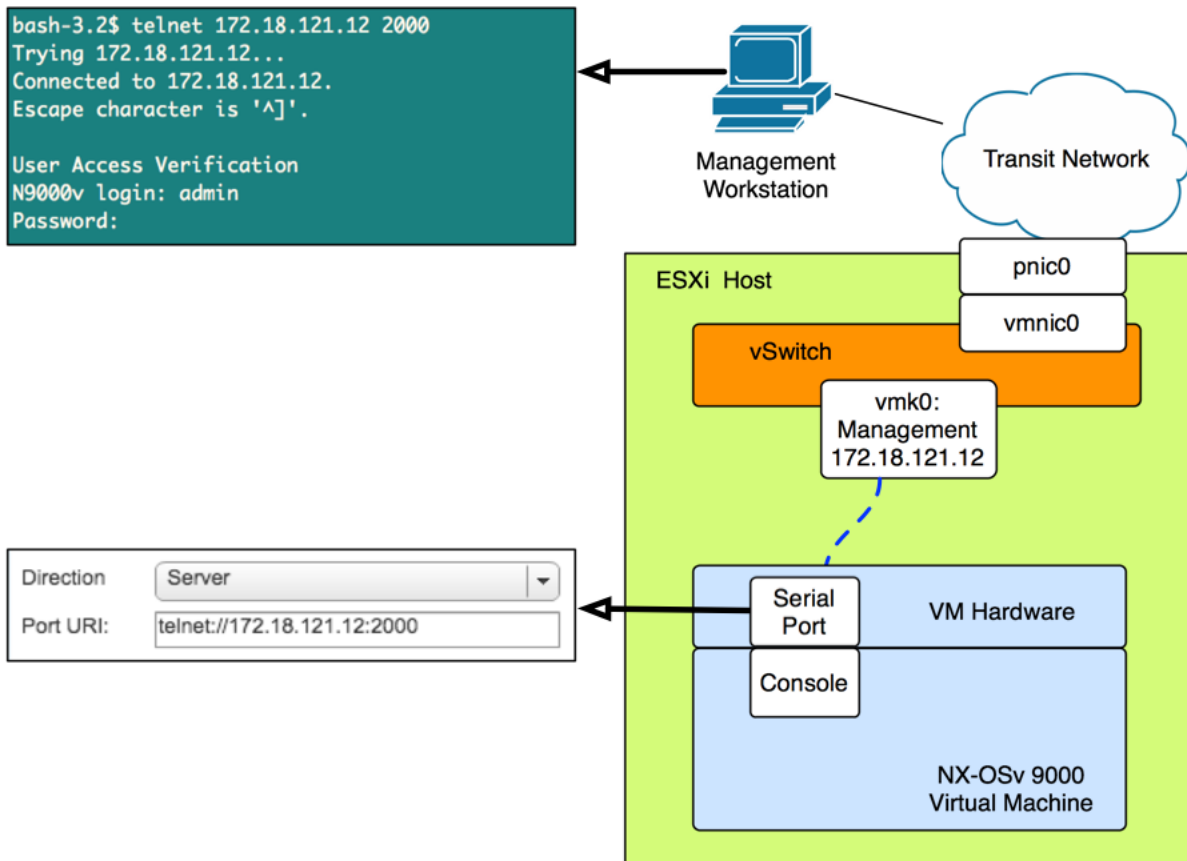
bash-3.2$ telnet 172.18.121.12 2000
Trying 172.18.121.12...
Connected to 172.18.121.12.
Escape character is '^]'.

User Access Verification
N9000v login: admin
Password:

Management Workstation

Transit Network

ESXi Host

pnic0

vmnic0

vSwitch

vmk0: Management 172.18.121.12

Direction
Server
Port URI:
telnet://172.18.121.12:2000

Serial Port

VM Hardware

Console

NX-OSv 9000 Virtual Machine